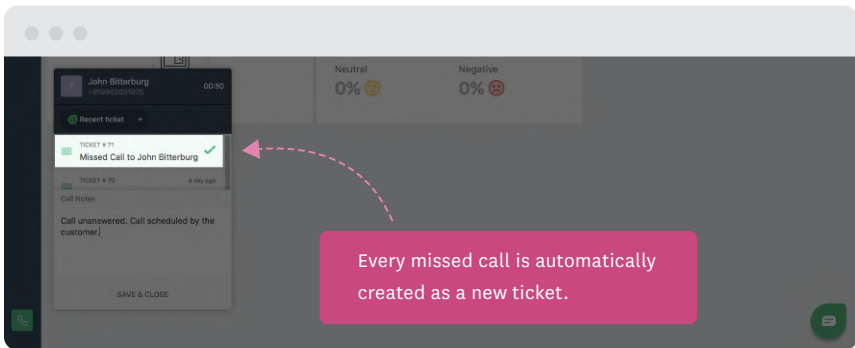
John Bitterburg
+919952851676
00:50

Neutral
0%

Negative
0%

Recent ticket

TICKET # 71
Missed Call to John Bitterburg

TICKET # 70
a day ago

Call Notes

Call unanswered. Call scheduled by the customer.

SAVE & CLOSE

Every missed call is automatically created as a new ticket.